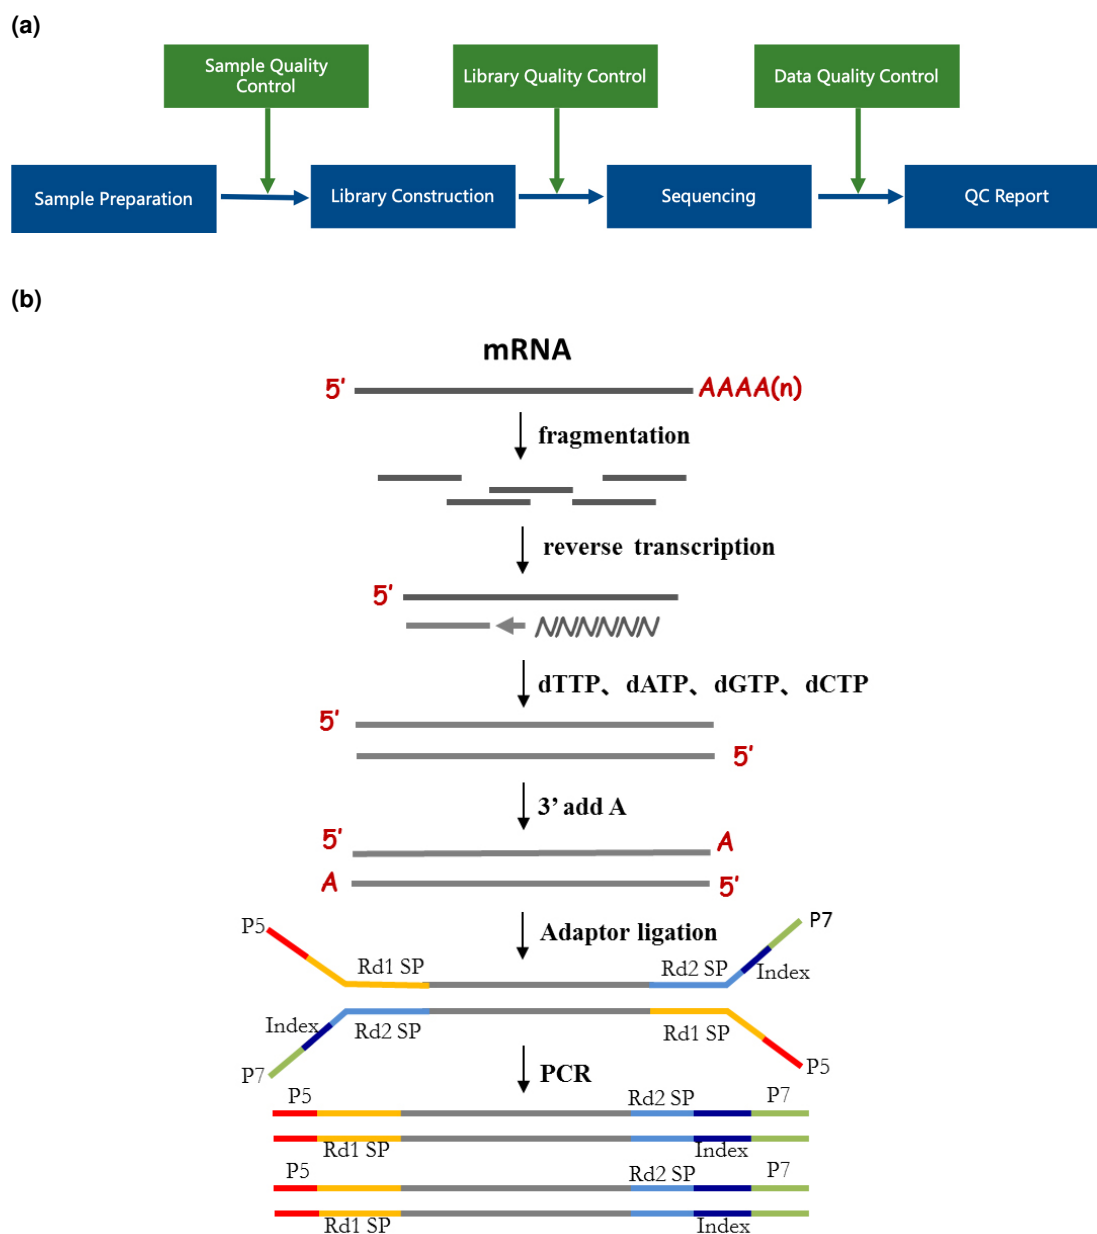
(a)

Sample Quality Control

Library Quality Control

Data Quality Control

Sample Preparation

Library Construction

Sequencing

QC Report

(b)

mRNA

5' AAAA(n)

fragmentation

reverse transcription

5'

NNNNNN

dTTP、dATP、dGTP、dCTP

5'

5'

3' add A

5' A

A 5'

Adaptor ligation

P5

Rd1 SP

Rd2 SP

P7

Index

Index

Rd2 SP

Rd1 SP

P7

P5

PCR

P5

Rd2 SP

P7

Rd1 SP

Index

P5

Rd2 SP

P7

Rd1 SP

Index